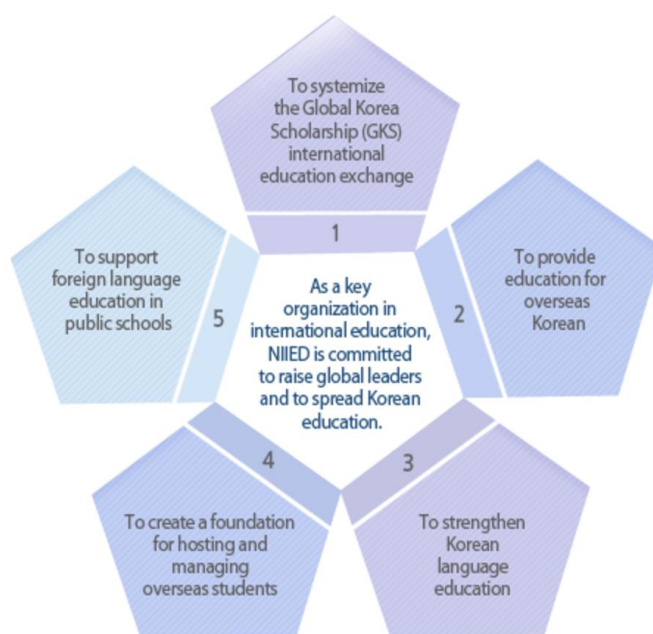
To systemize the Global Korea Scholarship (GKS) international education exchange

1

To provide education for overseas Korean

2

To support foreign language education in public schools

5

As a key organization in international education, NIIED is committed to raise global leaders and to spread Korean education.

4

3

To create a foundation for hosting and managing overseas students

To strengthen Korean language education